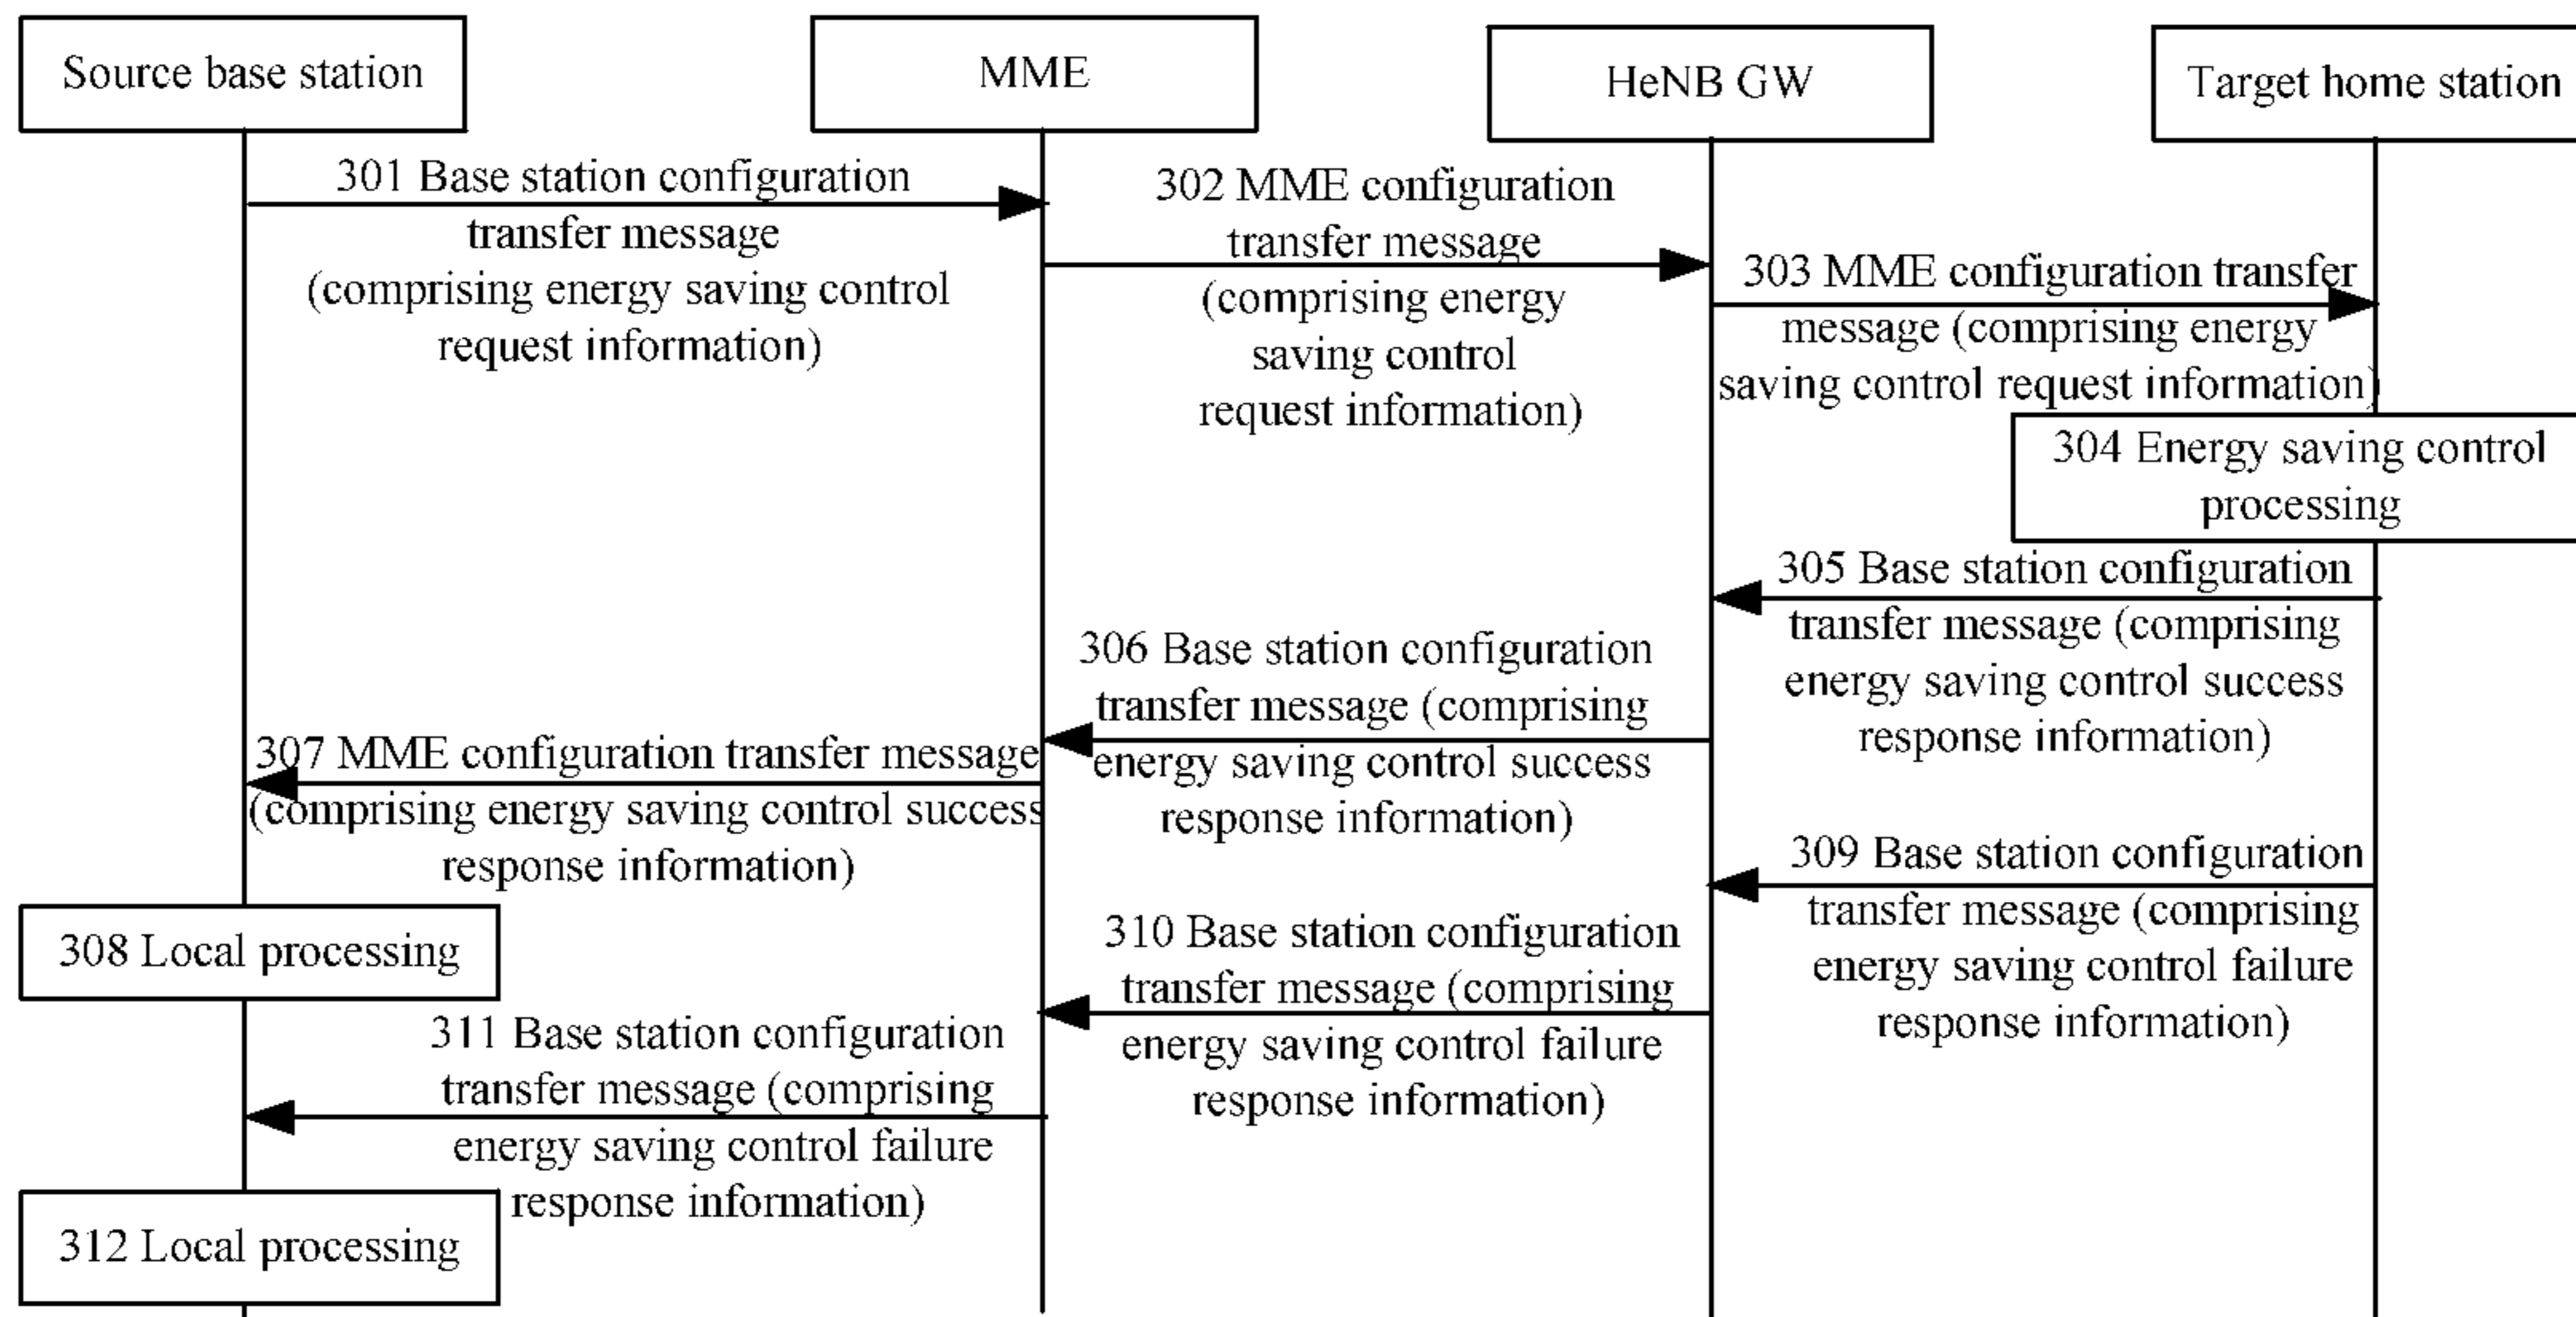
Source base station

MME

HeNB GW

Target home station

301 Base station configuration transfer message (comprising energy saving control request information)

302 MME configuration transfer message (comprising energy saving control request information)

303 MME configuration transfer message (comprising energy saving control request information)

304 Energy saving control processing

305 Base station configuration transfer message (comprising energy saving control success response information)

306 Base station configuration transfer message (comprising energy saving control success response information)

307 MME configuration transfer message (comprising energy saving control success response information)

308 Local processing

309 Base station configuration transfer message (comprising energy saving control failure response information)

310 Base station configuration transfer message (comprising energy saving control failure response information)

311 Base station configuration transfer message (comprising energy saving control failure response information)

312 Local processing